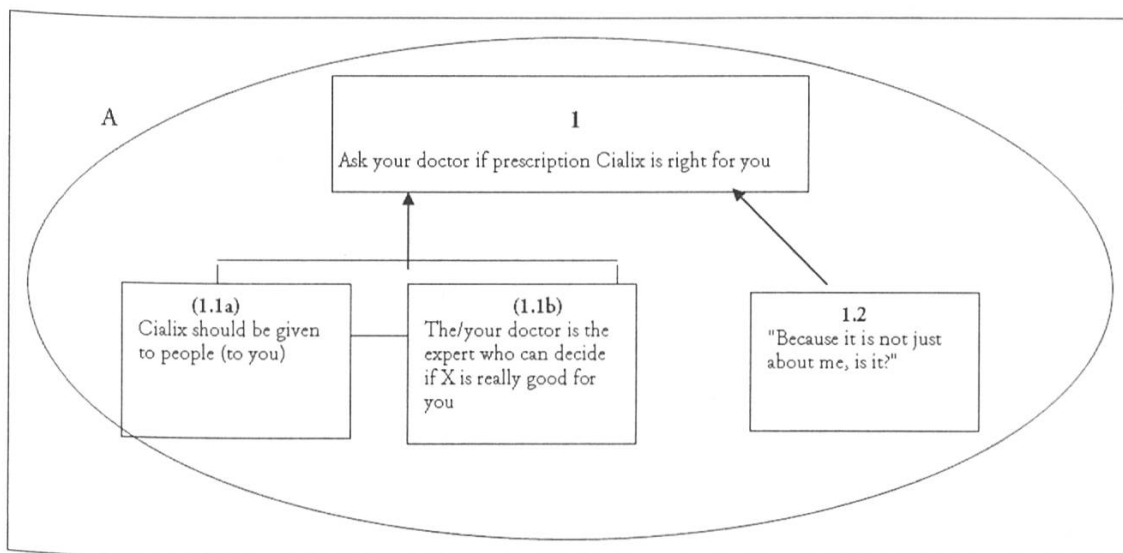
A

1

Ask your doctor if prescription Cialix is right for you

(1.1a)
Cialix should be given to people (to you)

(1.1b)
The/your doctor is the expert who can decide if X is really good for you

1.2
"Because it is not just about me, is it?"